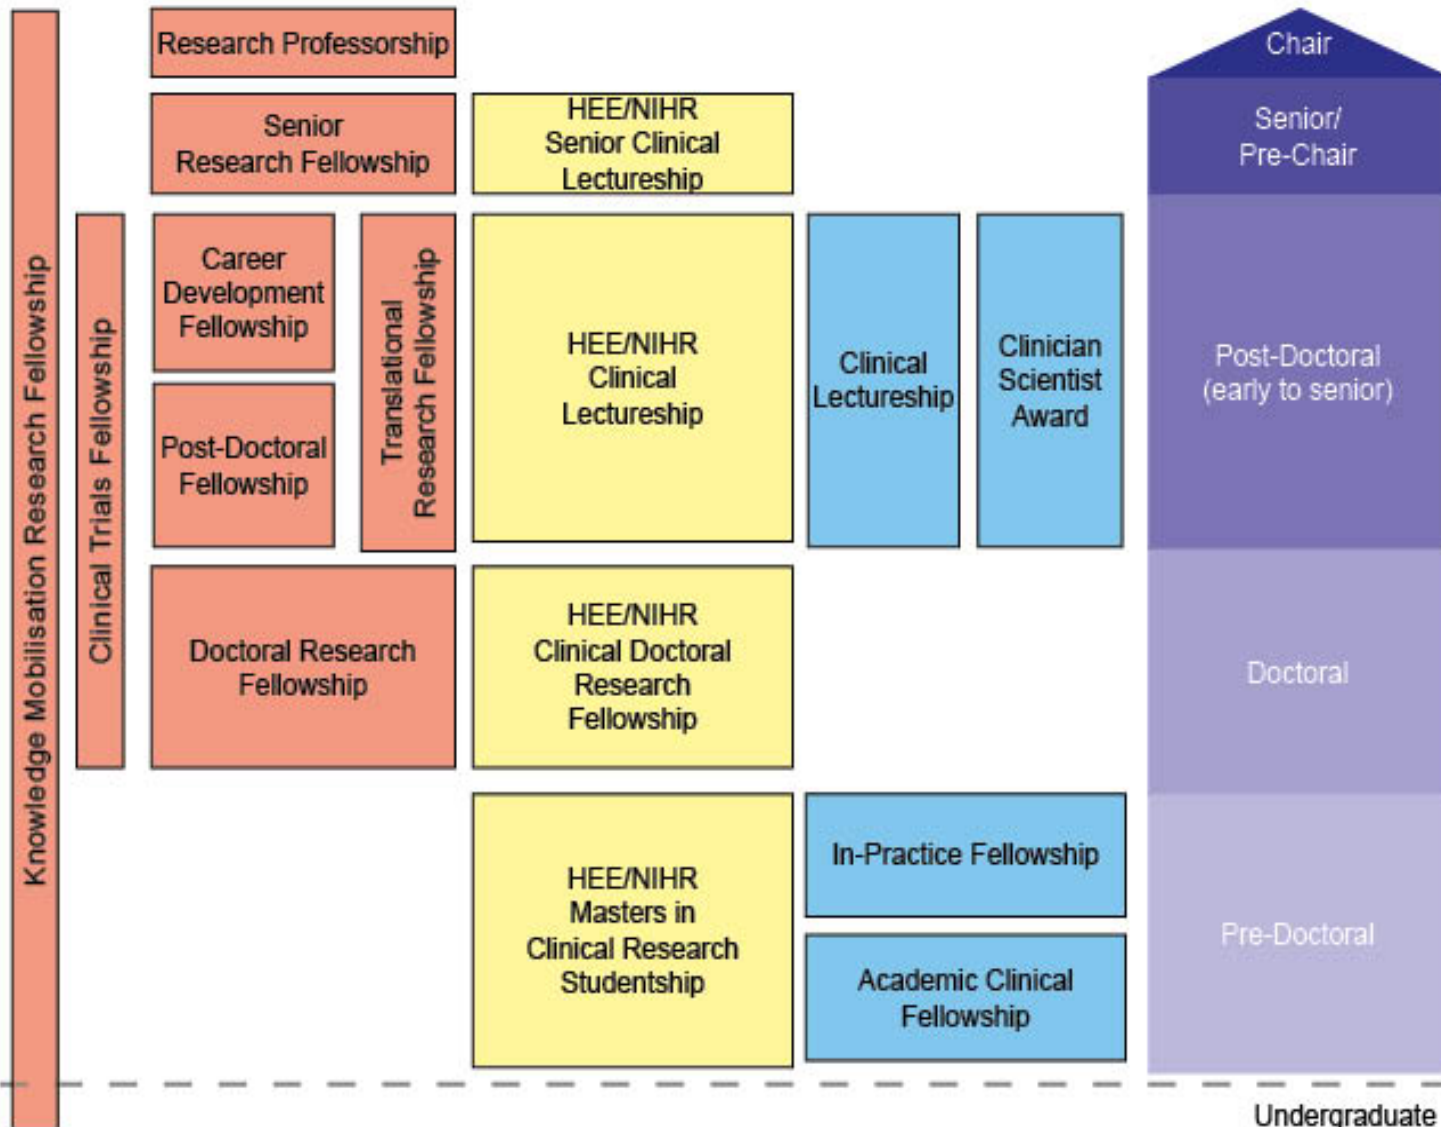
Knowledge Mobilisation Research Fellowship

Clinical Trials Fellowship

Research Professorship

Senior Research Fellowship

Career Development Fellowship

Post-Doctoral Fellowship

Translational Research Fellowship

Doctoral Research Fellowship

HEE/NIHR Senior Clinical Lectureship

HEE/NIHR Clinical Lectureship

HEE/NIHR Clinical Doctoral Research Fellowship

HEE/NIHR Masters in Clinical Research Studentship

Clinical Lectureship

Clinician Scientist Award

In-Practice Fellowship

Academic Clinical Fellowship

Chair

Senior/ Pre-Chair

Post-Doctoral (early to senior)

Doctoral

Pre-Doctoral

Undergraduate